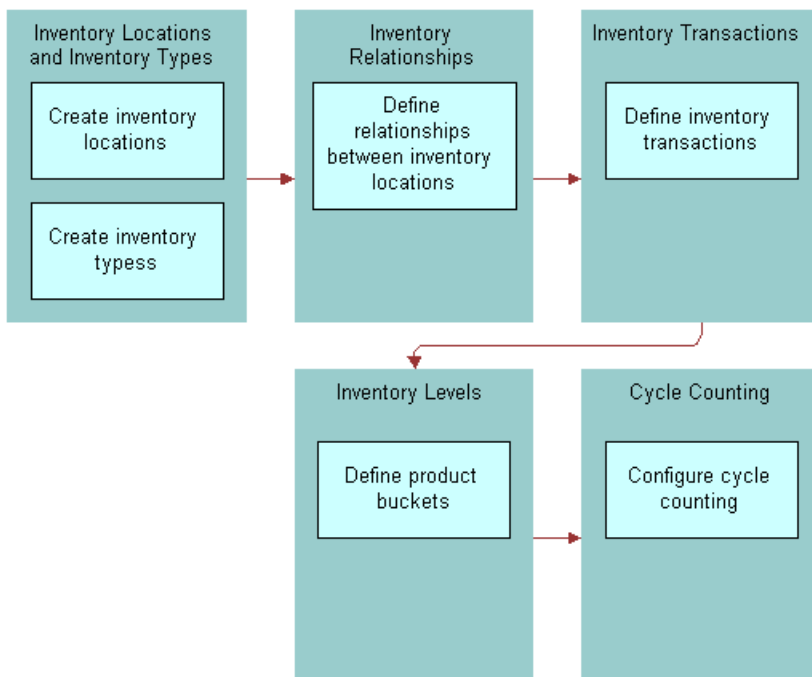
Inventory Locations and Inventory Types

Create inventory locations

Create inventory typess

Inventory Relationships

Define relationships between inventory locations

Inventory Transactions

Define inventory transactions

Inventory Levels

Define product buckets

Cycle Counting

Configure cycle counting